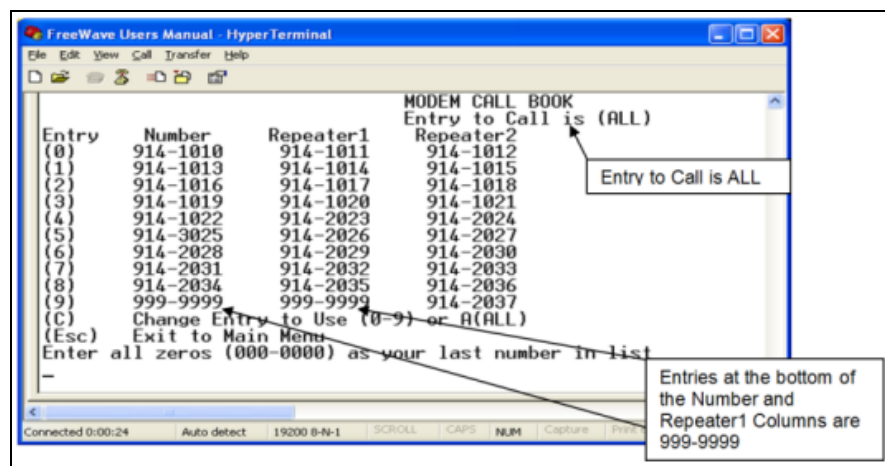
FreeWave Users Manual - HyperTerminal

File Edit View Call Transfer Help

MODEM CALL BOOK
Entry to Call is (ALL)

| Entry | Number | Repeater1 | Repeater2 |
|---|---|---|---|
| (0) | 914-1010 | 914-1011 | 914-1012 |
| (1) | 914-1013 | 914-1014 | 914-1015 |
| (2) | 914-1016 | 914-1017 | 914-1018 |
| (3) | 914-1019 | 914-1020 | 914-1021 |
| (4) | 914-1022 | 914-2023 | 914-2024 |
| (5) | 914-3025 | 914-2026 | 914-2027 |
| (6) | 914-2028 | 914-2029 | 914-2030 |
| (7) | 914-2031 | 914-2032 | 914-2033 |
| (8) | 914-2034 | 914-2035 | 914-2036 |
| (9) | 999-9999 | 999-9999 | 914-2037 |

(C) Change Entry to Use (0-9) or A(ALL)
(Esc) Exit to Main Menu
Enter all zeros (000-0000) as your last number in list
_

Entry to Call is ALL

Entries at the bottom of the Number and Repeater1 Columns are 999-9999

Connected 0:00:24 Auto detect 19200 8-N-1 SCROLL CAPS NUM Capture Print